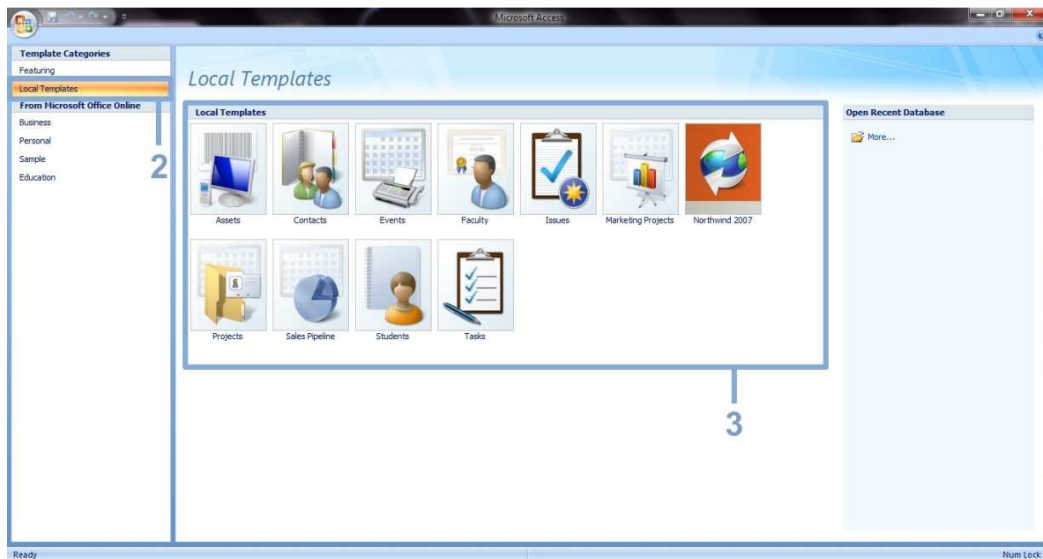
Microsoft Access

Template Categories
Featuring
Local Templates
From Microsoft Office Online
Business
Personal
Sample
Education

2

Local Templates

Local Templates

Assets
Contacts
Events
Faculty
Issues
Marketing Projects
Northwind 2007
Projects
Sales Pipeline
Students
Tasks

3

Open Recent Database
More...

Ready
Num Lock